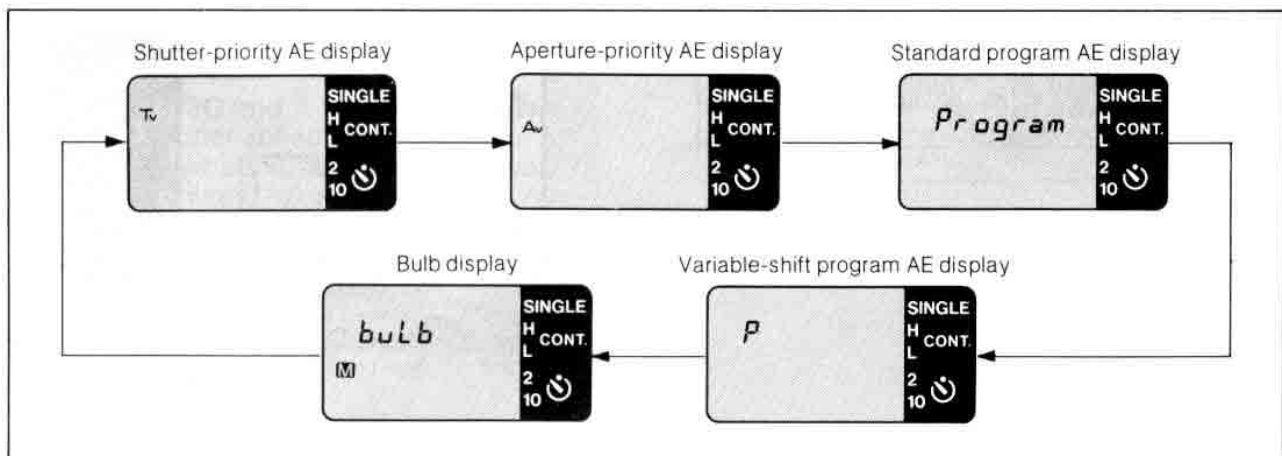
Shutter-priority AE display

Tv

SINGLE
H CONT.
L
2
10

Aperture-priority AE display

Av

SINGLE
H CONT.
L
2
10

Standard program AE display

Program

SINGLE
H CONT.
L
2
10

Bulb display

buLb

M

SINGLE
H CONT.
L
2
10

Variable-shift program AE display

P

SINGLE
H CONT.
L
2
10